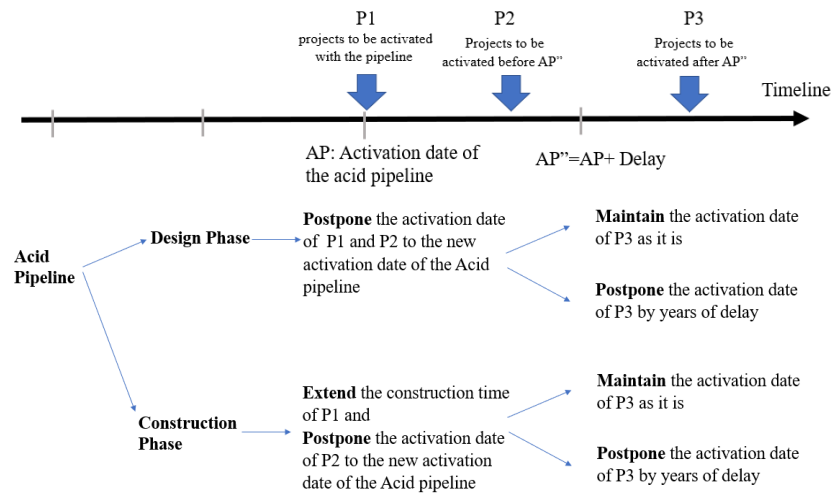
P1
projects to be activated with the pipeline

P2
Projects to be activated before AP''

P3
Projects to be activated after AP''

Timeline

AP: Activation date of the acid pipeline

AP''=AP+ Delay

Acid Pipeline

Design Phase

**Postpone** the activation date of P1 and P2 to the new activation date of the Acid pipeline

**Maintain** the activation date of P3 as it is

**Postpone** the activation date of P3 by years of delay

Construction Phase

**Extend** the construction time of P1 and **Postpone** the activation date of P2 to the new activation date of the Acid pipeline

**Maintain** the activation date of P3 as it is

**Postpone** the activation date of P3 by years of delay